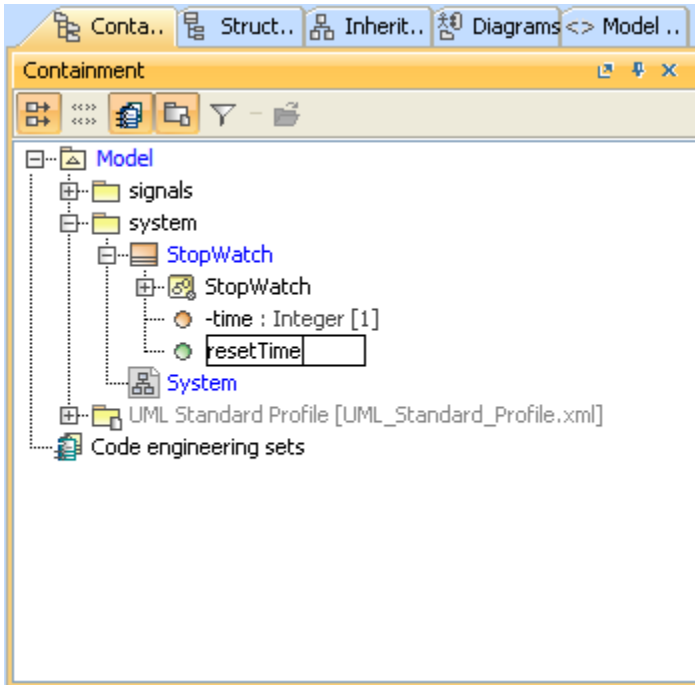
Conta.. Struct.. Inherit.. Diagrams <> Model ..

Containment

Model
signals
system
StopWatch
StopWatch
-time : Integer [1]
resetTime
System
UML Standard Profile [UML_Standard_Profile.xml]
Code engineering sets